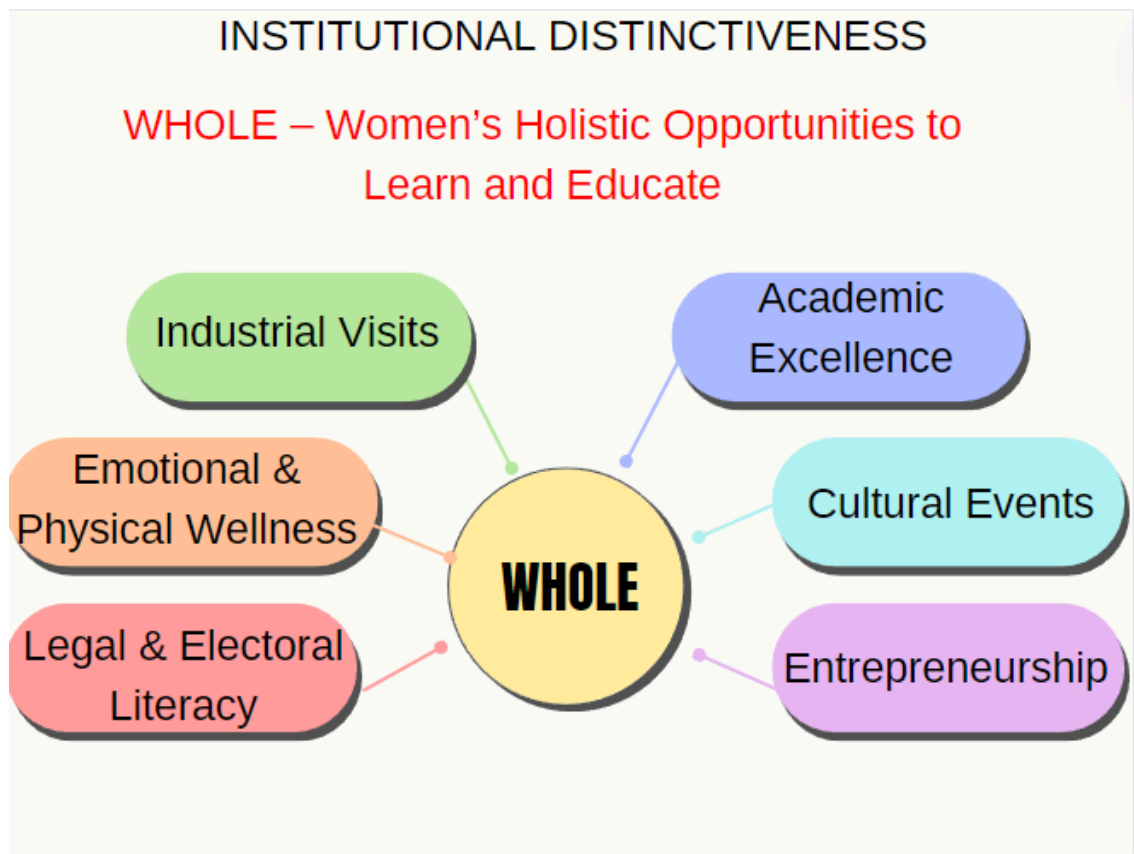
INSTITUTIONAL DISTINCTIVENESS

WHOLE – Women’s Holistic Opportunities to Learn and Educate

Industrial Visits

Academic Excellence

Emotional & Physical Wellness

WHOLE

Cultural Events

Legal & Electoral Literacy

Entrepreneurship